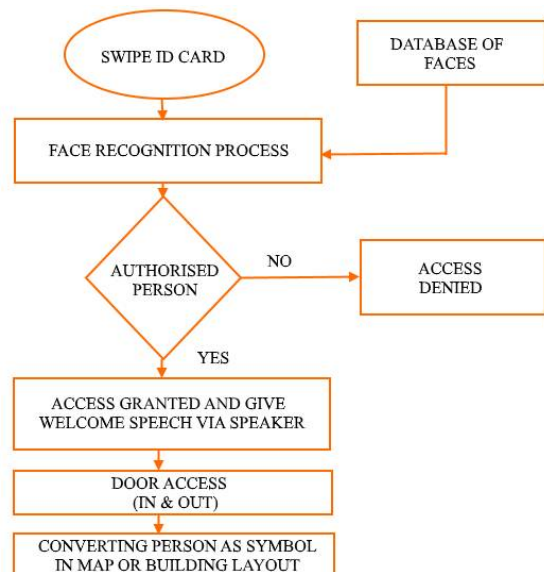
SWIPE ID CARD

DATABASE OF FACES

FACE RECOGNITION PROCESS

AUTHORISED PERSON

NO

ACCESS DENIED

YES

ACCESS GRANTED AND GIVE WELCOME SPEECH VIA SPEAKER

DOOR ACCESS (IN & OUT)

CONVERTING PERSON AS SYMBOL IN MAP OR BUILDING LAYOUT